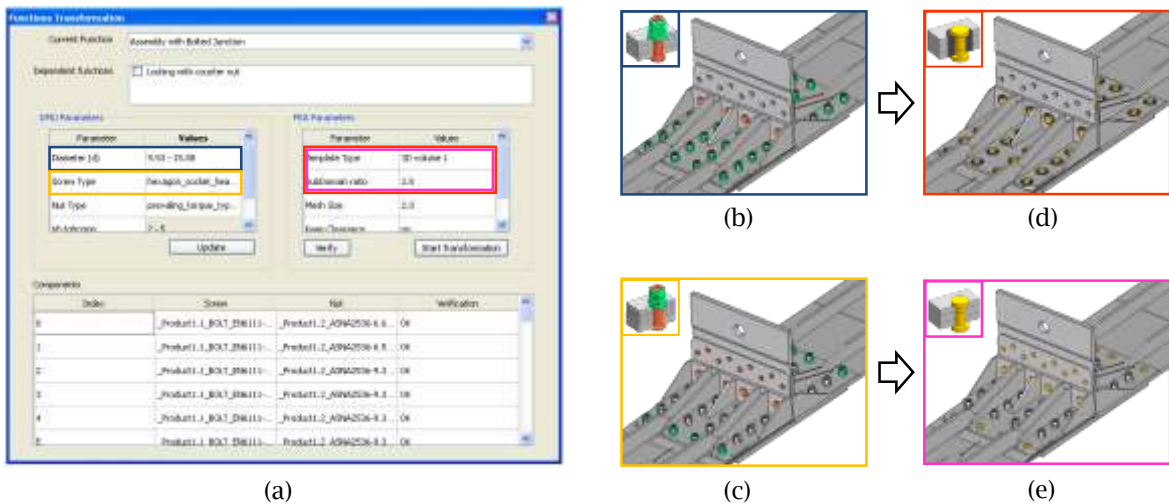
Functions Transformation

Current Function: Assembly with Bolted Junction

Dependent Functions: Locking with counter nut

DFEU Parameters

| Parameter | Values |
|---|---|
| Diameter (d) | 9.50 - 25.00 |
| Screw Type | hexagon_socket_hea... |
| Nut Type | prevailing_torque_typ... |
| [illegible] | 2 - 5 |

Update

FEA Parameters

| Parameter | Values |
|---|---|
| template Type | 3D volume 1 |
| Rubberman ratio | 3.0 |
| Mesh Size | 2.0 |
| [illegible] | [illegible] |

Verify

Start Transformation

Components

| Index | Screw | Nut | Verification |
|---|---|---|---|
| 0 | _Product1.1_BOLT_EN6111-... | _Product1.2_ASNA2536-6.6... | OK |
| 1 | _Product1.1_BOLT_EN6111-... | _Product1.2_ASNA2536-6.5... | OK |
| 2 | _Product1.1_BOLT_EN6111-... | _Product1.2_ASNA2536-9.3... | OK |
| 3 | _Product1.1_BOLT_EN6111-... | _Product1.2_ASNA2536-9.3... | OK |
| 4 | _Product1.1_BOLT_EN6111-... | _Product1.2_ASNA2536-9.3... | OK |
| 5 | _Product1.1_BOLT_EN6111-... | _Product1.2_ASNA2536-9.3... | OK |

(a)

(b)

(d)

(c)

(e)